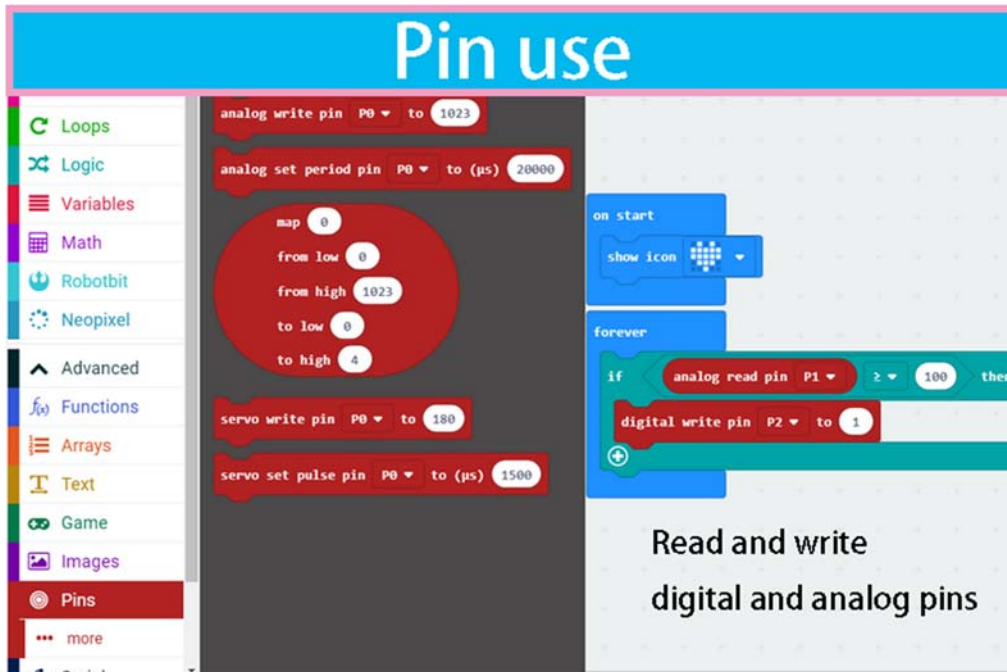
Pin use

Loops
Logic
Variables
Math
Robotbit
Neopixel
Advanced
Functions
Arrays
Text
Game
Images
Pins
more

analog write pin P0 to 1023
analog set period pin P0 to (µs) 20000
map 0
from low 0
from high 1023
to low 0
to high 4
servo write pin P0 to 180
servo set pulse pin P0 to (µs) 1500

on start
show icon
forever
if analog read pin P1 ≥ 100 then
digital write pin P2 to 1

Read and write
digital and analog pins